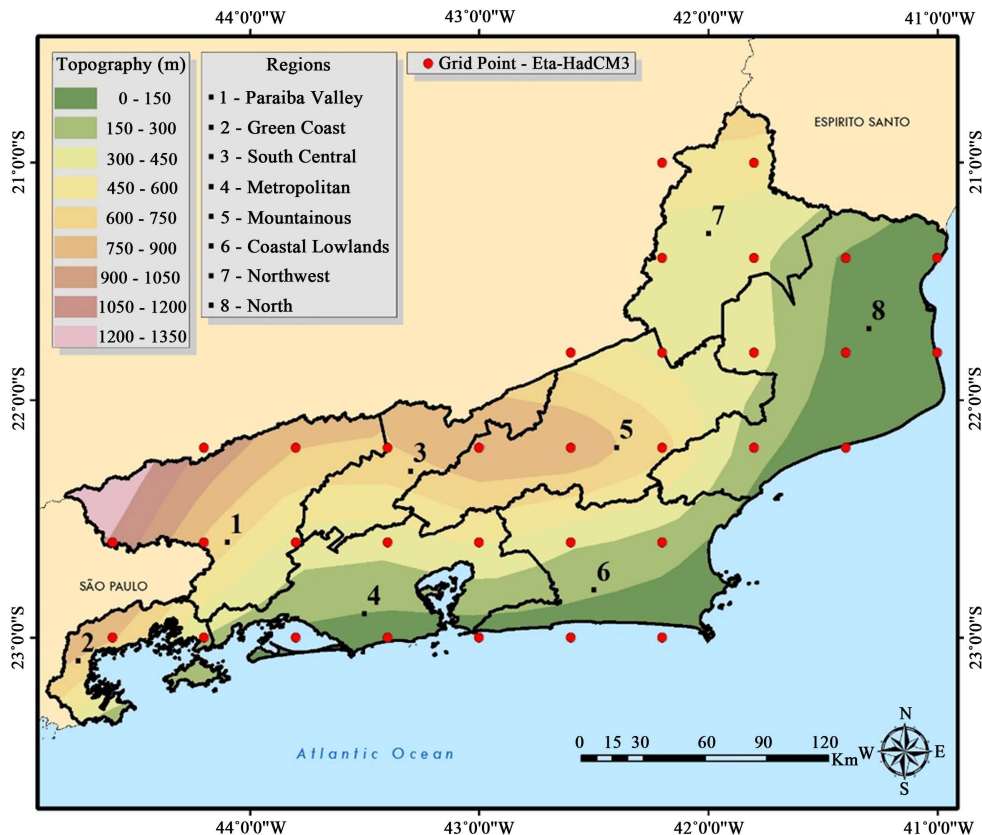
44°0'0"W 43°0'0"W 42°0'0"W 41°0'0"W

Topography (m)
0 - 150
150 - 300
300 - 450
450 - 600
600 - 750
750 - 900
900 - 1050
1050 - 1200
1200 - 1350

Regions
1 - Paraiba Valley
2 - Green Coast
3 - South Central
4 - Metropolitan
5 - Mountainous
6 - Coastal Lowlands
7 - Northwest
8 - North

Grid Point - Eta-HadCM3

ESPIRITO SANTO

21°0'0"S
22°0'0"S
23°0'0"S

21°0'0"S
22°0'0"S
23°0'0"S

7
8
5
3
1
6
4
2

SÃO PAULO

Atlantic Ocean

0 15 30 60 90 120 Km

N
W E
S

44°0'0"W 43°0'0"W 42°0'0"W 41°0'0"W